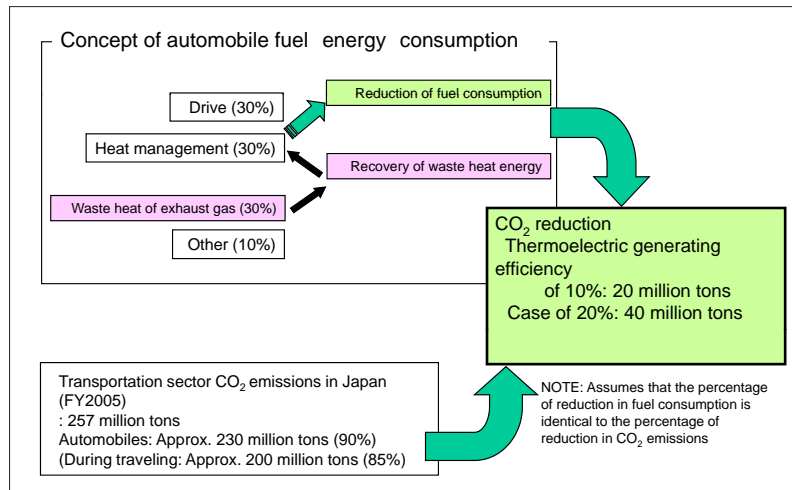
Concept of automobile fuel energy consumption

Drive (30%)

Reduction of fuel consumption

Heat management (30%)

Recovery of waste heat energy

Waste heat of exhaust gas (30%)

Other (10%)

$CO_2$ reduction
Thermoelectric generating efficiency
of 10%: 20 million tons
Case of 20%: 40 million tons

Transportation sector $CO_2$ emissions in Japan (FY2005)
: 257 million tons
Automobiles: Approx. 230 million tons (90%)
(During traveling: Approx. 200 million tons (85%)

NOTE: Assumes that the percentage of reduction in fuel consumption is identical to the percentage of reduction in $CO_2$ emissions